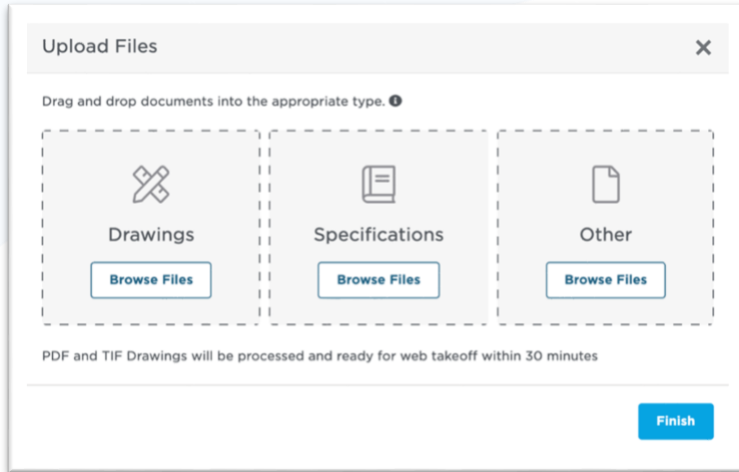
Upload Files

Drag and drop documents into the appropriate type.

Drawings
Browse Files

Specifications
Browse Files

Other
Browse Files

PDF and TIF Drawings will be processed and ready for web takeoff within 30 minutes

Finish